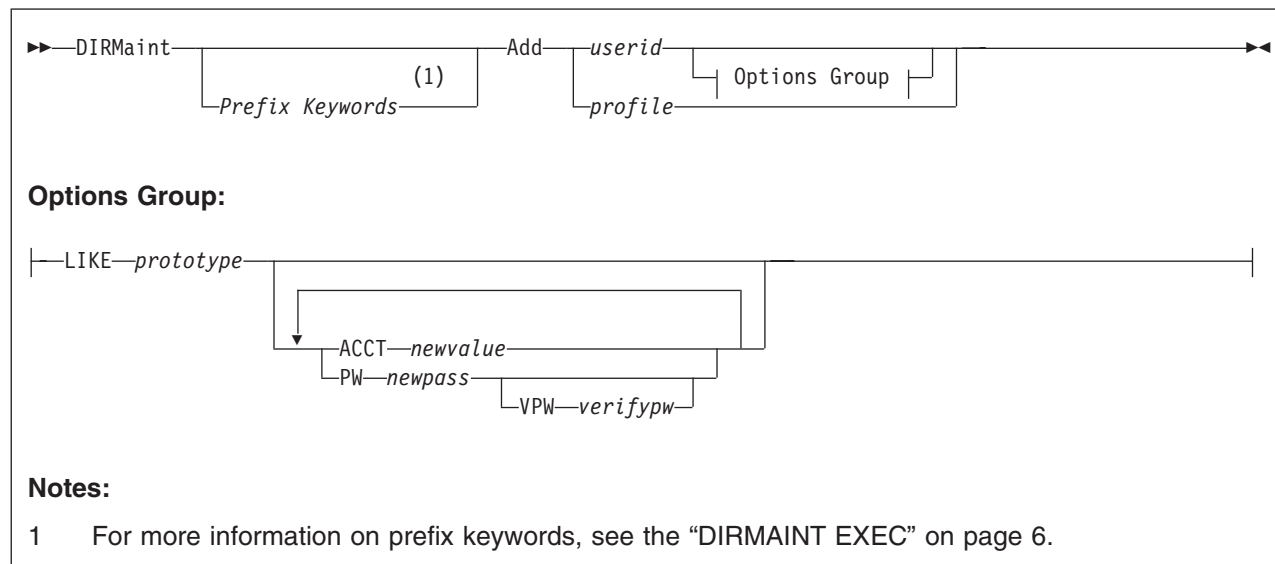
►►—DIRMaint—Prefix Keywords (1)—Add—userid—Options Group—profile—►◄

**Options Group:**

LIKE—prototype—ACCT—newvalue—PW—newpass—VPW—verifypw

**Notes:**

1 For more information on prefix keywords, see the “DIRMAINT EXEC” on page 6.